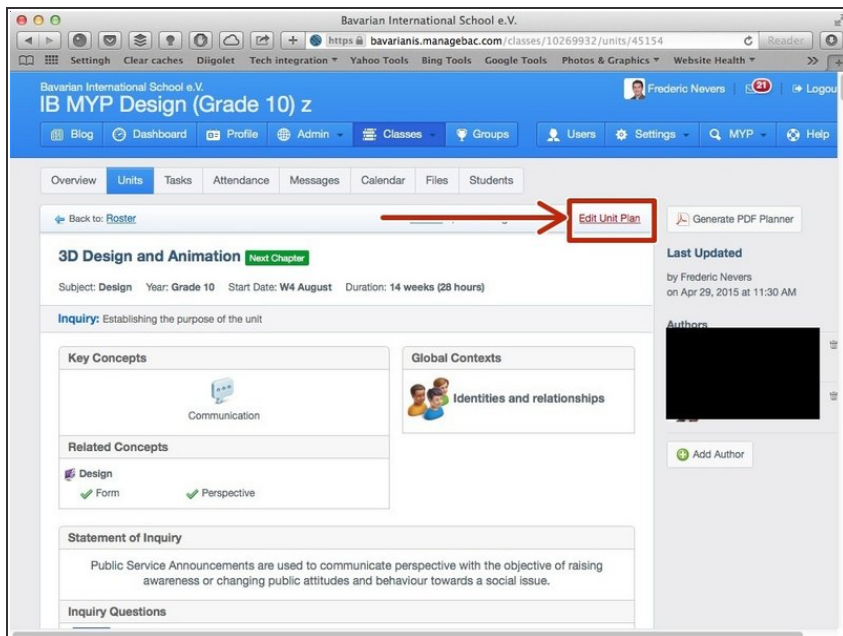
Bavarian International School e.V.

https bavarianis.managebac.com/classes/10269932/units/45154

Reader

Settingh Clear caches Diigolet Tech integration Yahoo Tools Bing Tools Google Tools Photos & Graphics Website Health

Bavarian International School e.V.
IB MYP Design (Grade 10) z

Frederic Nevers 21 Logout

Blog Dashboard Profile Admin Classes Groups Users Settings MYP Help

Overview Units Tasks Attendance Messages Calendar Files Students

Back to: Roster

Edit Unit Plan

Generate PDF Planner

3D Design and Animation Next Chapter

Subject: Design Year: Grade 10 Start Date: W4 August Duration: 14 weeks (28 hours)

Inquiry: Establishing the purpose of the unit

Key Concepts

Communication

Related Concepts

Design
Form Perspective

Global Contexts

Identities and relationships

Last Updated

by Frederic Nevers
on Apr 29, 2015 at 11:30 AM

Authors

Add Author

Statement of Inquiry

Public Service Announcements are used to communicate perspective with the objective of raising awareness or changing public attitudes and behaviour towards a social issue.

Inquiry Questions